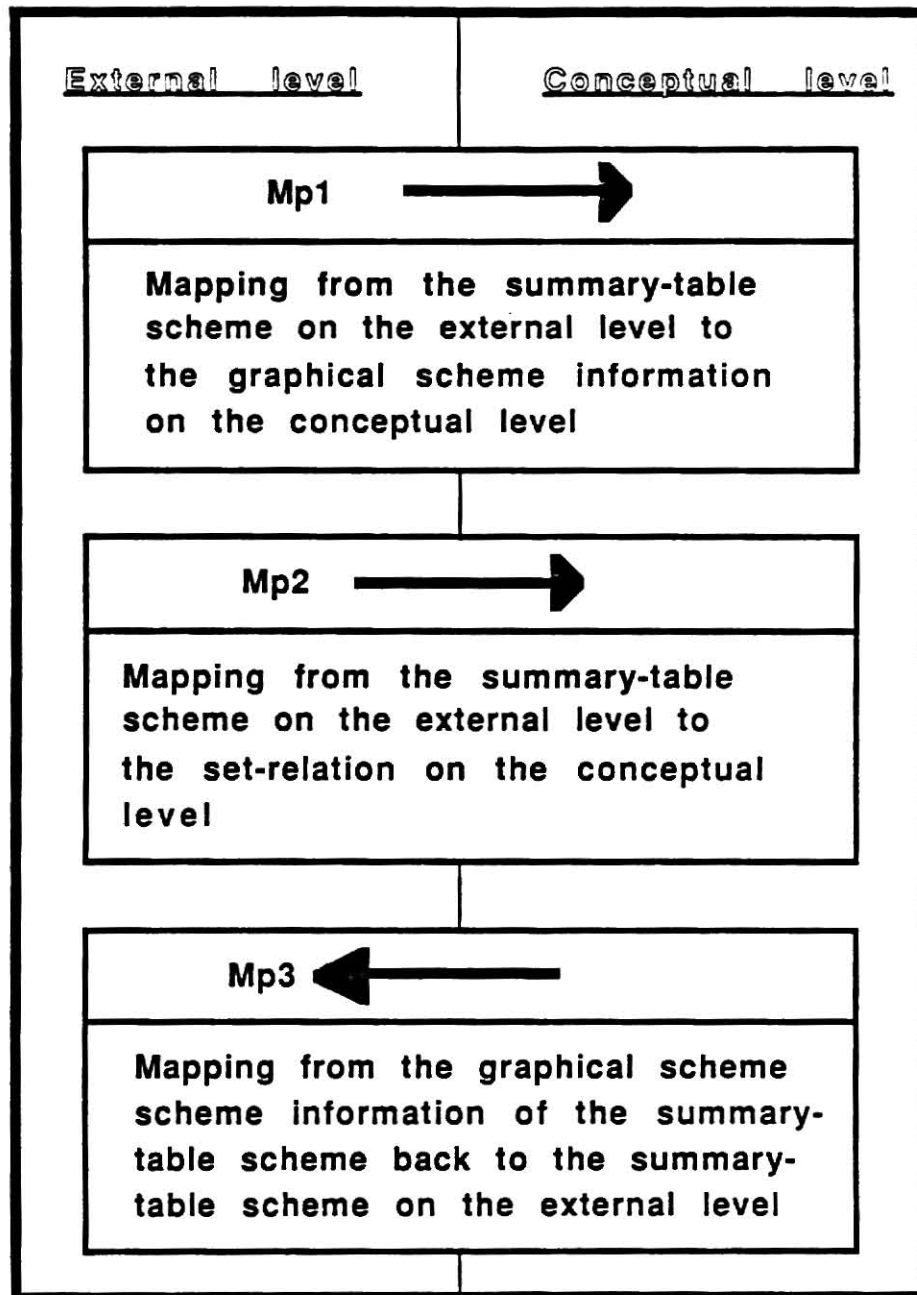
External level

Conceptual level

Mp1

Mapping from the summary-table scheme on the external level to the graphical scheme information on the conceptual level

Mp2

Mapping from the summary-table scheme on the external level to the set-relation on the conceptual level

Mp3

Mapping from the graphical scheme scheme information of the summary-table scheme back to the summary-table scheme on the external level